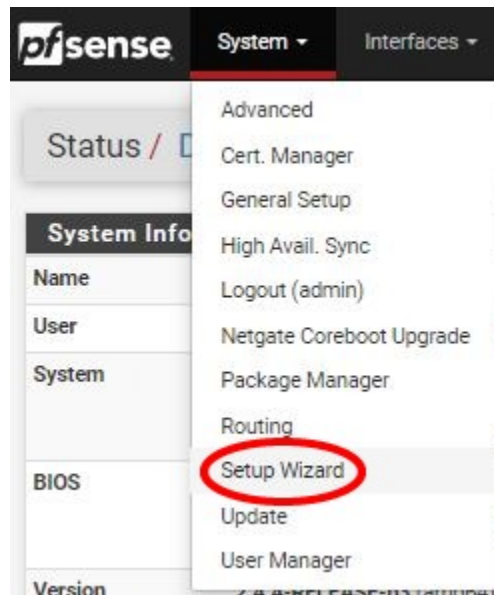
pfsense System ▾ Interfaces ▾

Status / D

System Info

Name

User

System

BIOS

Version

Advanced
Cert. Manager
General Setup
High Avail. Sync
Logout (admin)
Netgate Coreboot Upgrade
Package Manager
Routing
Setup Wizard
Update
User Manager